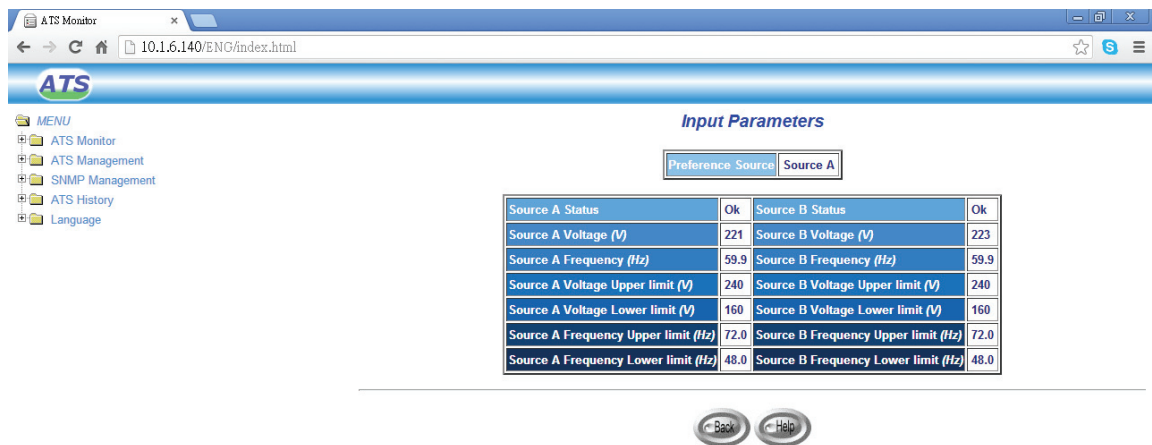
ATS Monitor ×

10.1.6.140/ENG/index.html

ATS

MENU
ATS Monitor
ATS Management
SNMP Management
ATS History
Language

Input Parameters

| Preference Source | Source A |
|---|---|

| Source A Status | Ok | Source B Status | Ok |
|---|---|---|---|
| Source A Voltage (V) | 221 | Source B Voltage (V) | 223 |
| Source A Frequency (Hz) | 59.9 | Source B Frequency (Hz) | 59.9 |
| Source A Voltage Upper limit (V) | 240 | Source B Voltage Upper limit (V) | 240 |
| Source A Voltage Lower limit (V) | 160 | Source B Voltage Lower limit (V) | 160 |
| Source A Frequency Upper limit (Hz) | 72.0 | Source B Frequency Upper limit (Hz) | 72.0 |
| Source A Frequency Lower limit (Hz) | 48.0 | Source B Frequency Lower limit (Hz) | 48.0 |

Back Help